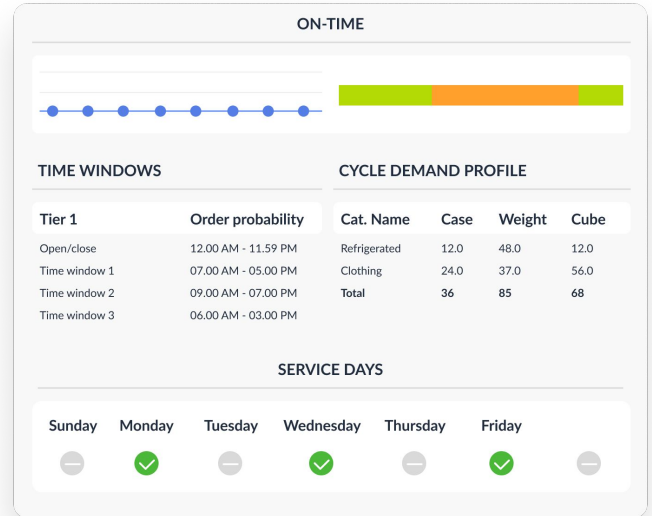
ON-TIME

TIME WINDOWS

| Tier 1 | Order probability |
|---|---|
| Open/close | 12.00 AM - 11.59 PM |
| Time window 1 | 07.00 AM - 05.00 PM |
| Time window 2 | 09.00 AM - 07.00 PM |
| Time window 3 | 06.00 AM - 03.00 PM |

CYCLE DEMAND PROFILE

| Cat. Name | Case | Weight | Cube |
|---|---|---|---|
| Refrigerated | 12.0 | 48.0 | 12.0 |
| Clothing | 24.0 | 37.0 | 56.0 |
| Total | 36 | 85 | 68 |

SERVICE DAYS

Sunday Monday Tuesday Wednesday Thursday Friday